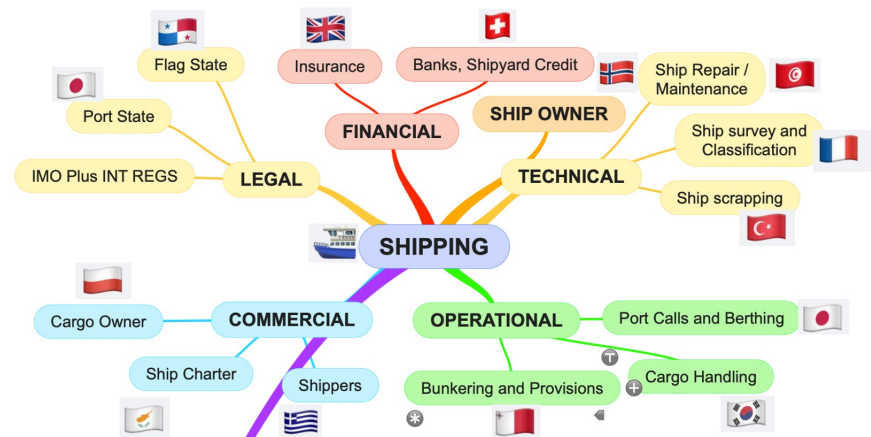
Flag State

Insurance

Banks, Shipyard Credit

Ship Repair / Maintenance

Port State

FINANCIAL

SHIP OWNER

Ship survey and Classification

IMO Plus INT REGS

LEGAL

TECHNICAL

Ship scrapping

SHIPPING

Cargo Owner

COMMERCIAL

OPERATIONAL

Port Calls and Berthing

Ship Charter

Shippers

Bunkering and Provisions

Cargo Handling